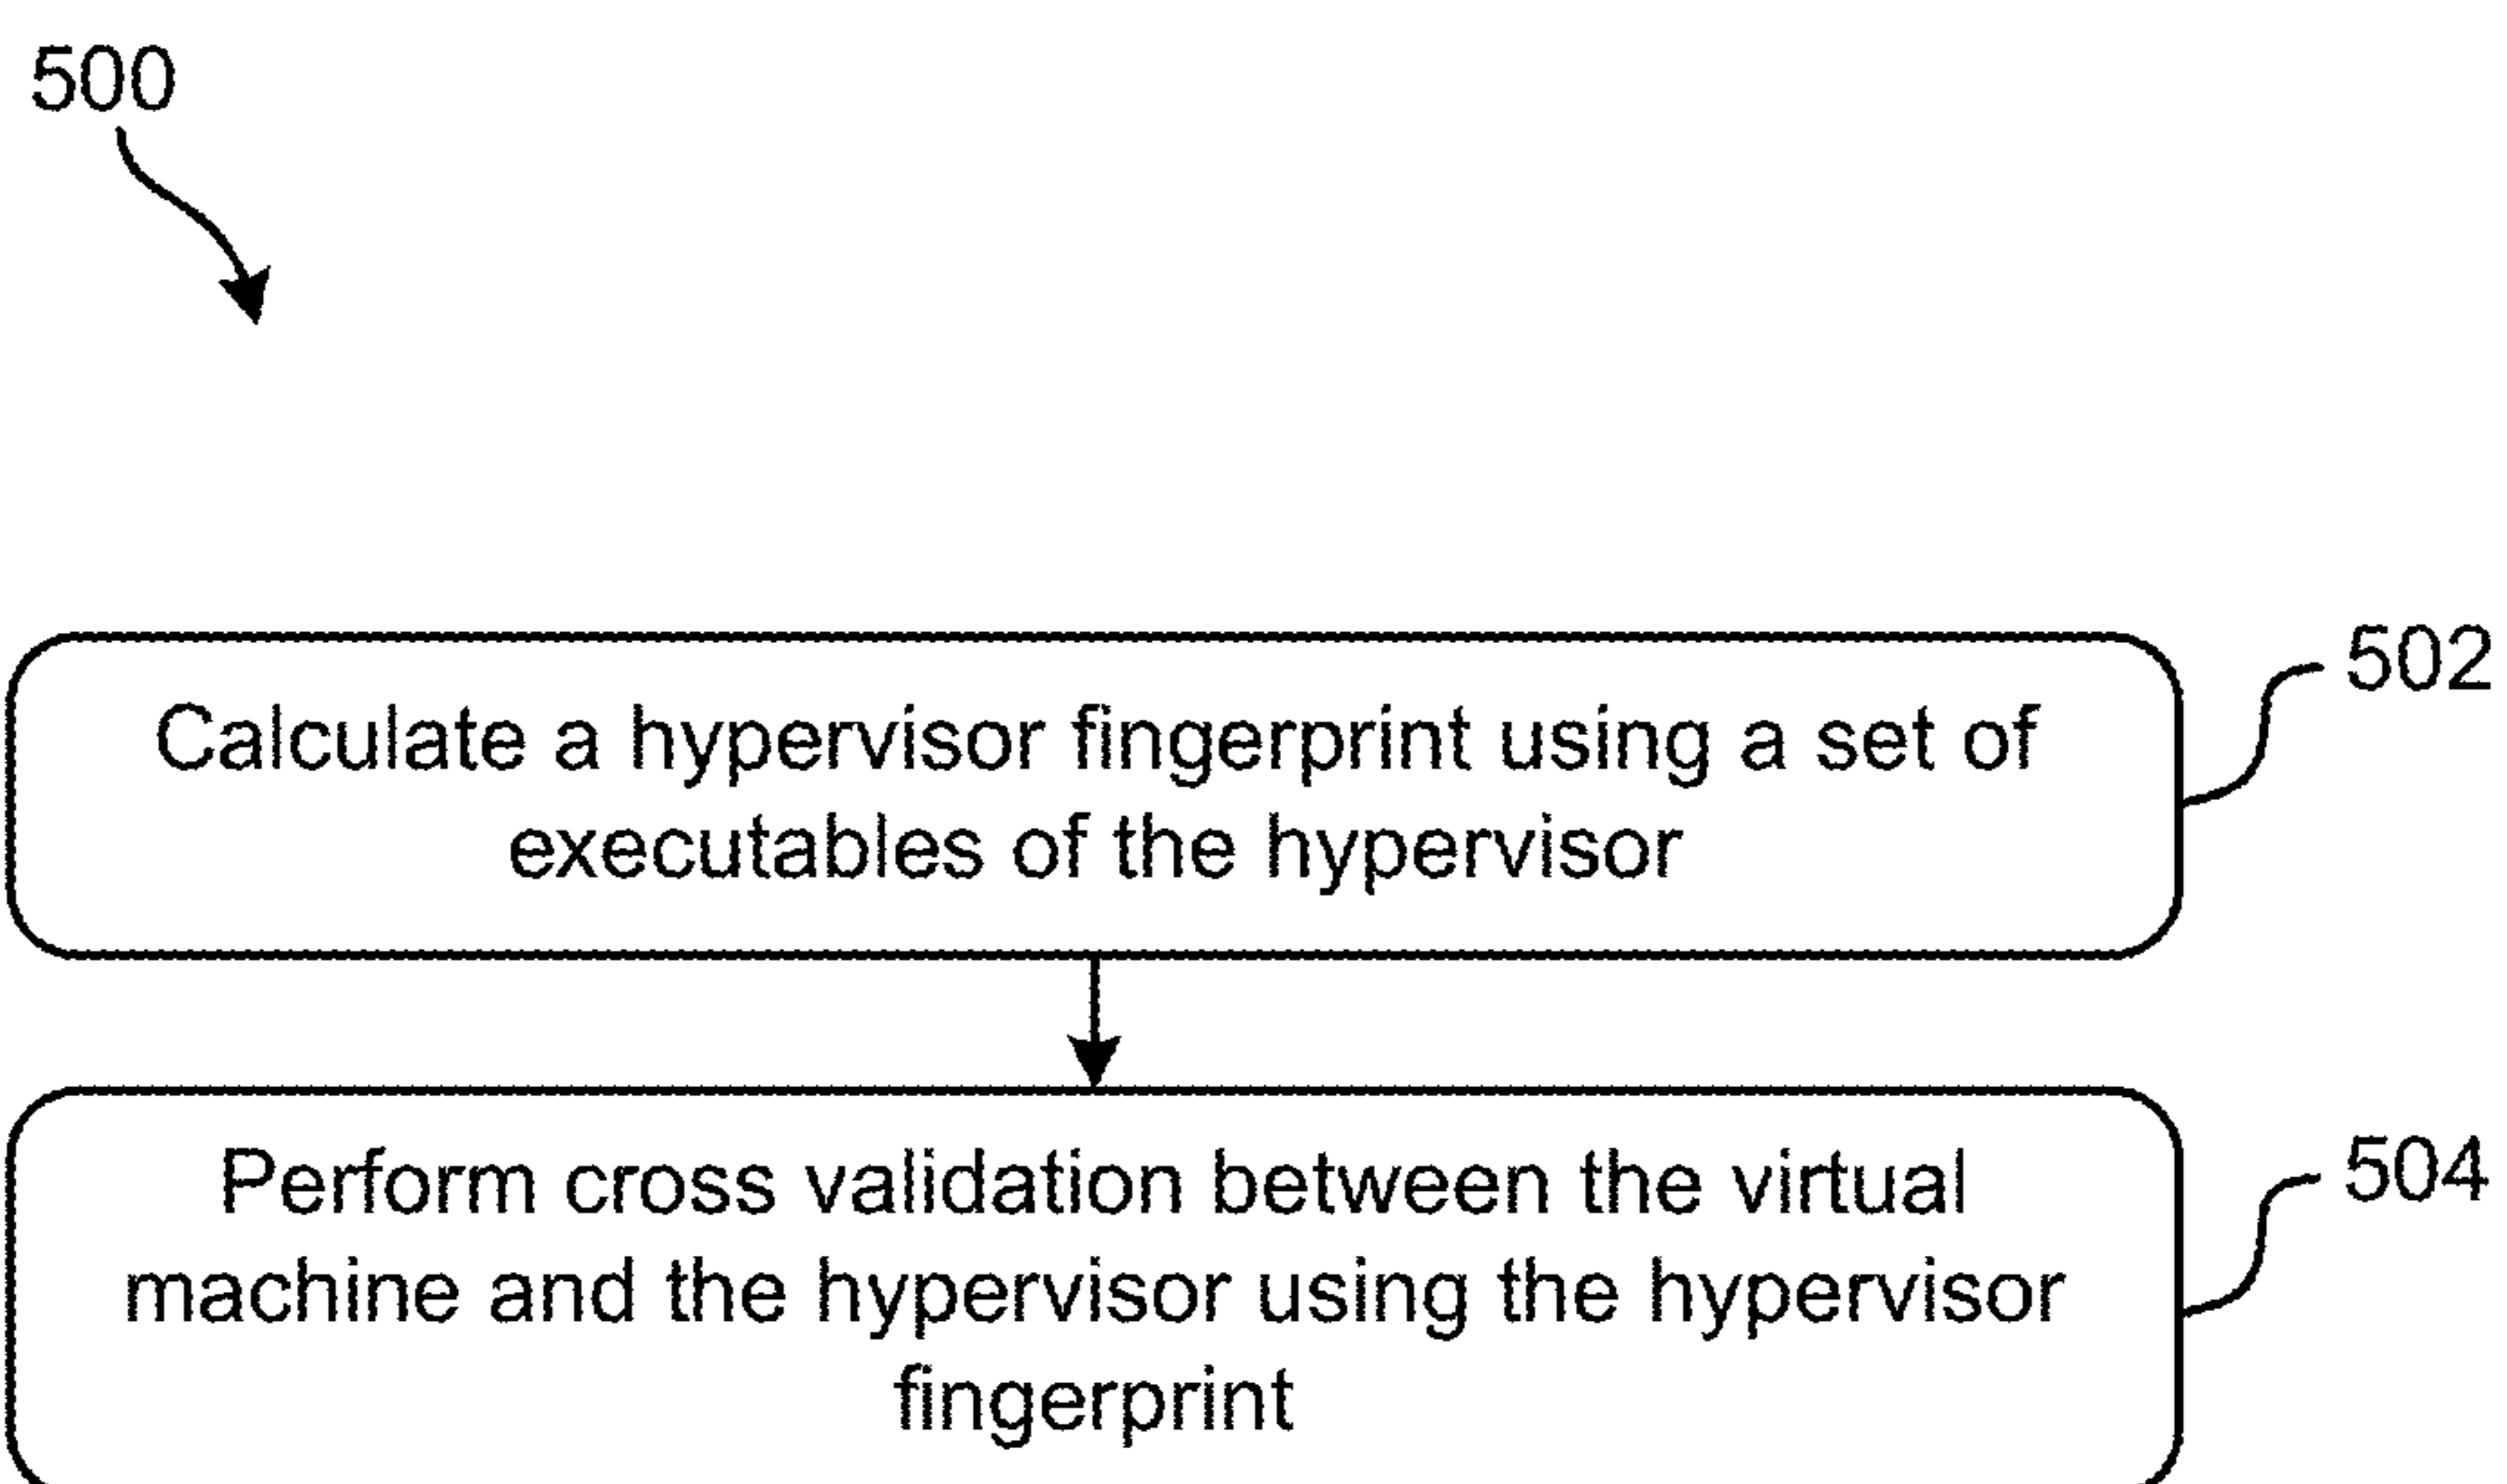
500

Calculate a hypervisor fingerprint using a set of executables of the hypervisor

502

Perform cross validation between the virtual machine and the hypervisor using the hypervisor fingerprint

504